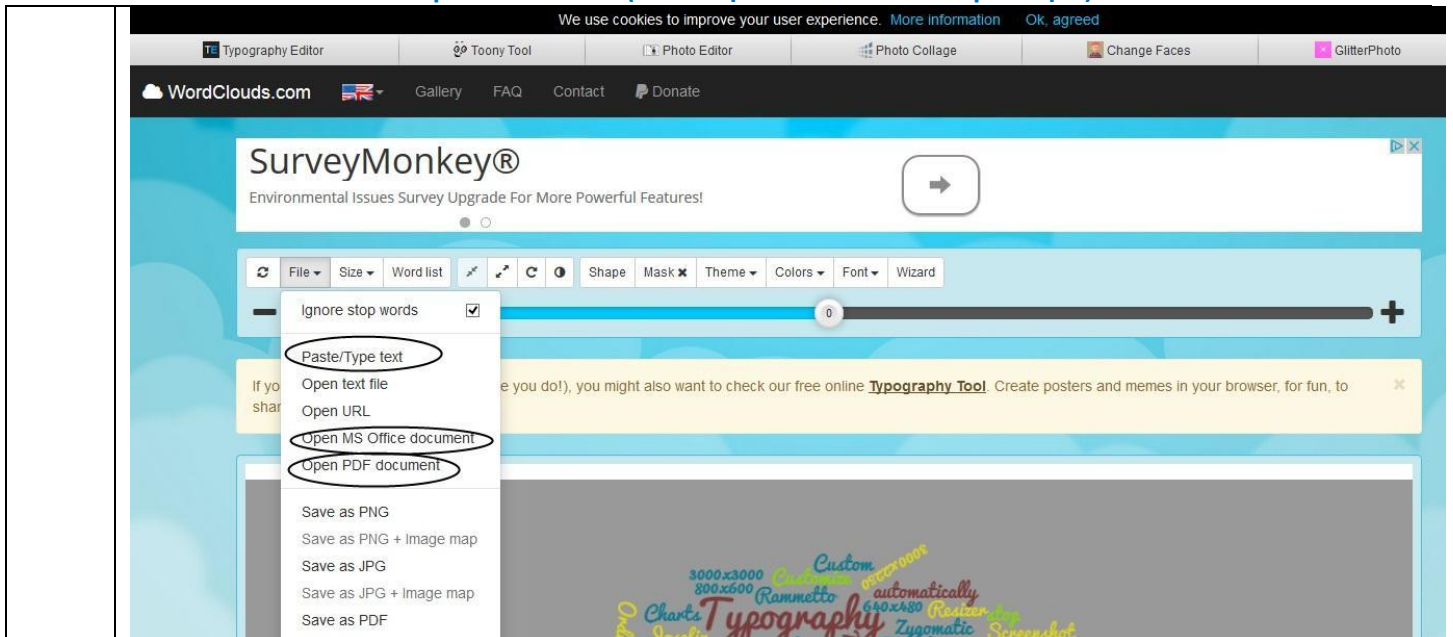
We use cookies to improve your user experience. More information Ok, agreed

TE Typography Editor | Toony Tool | Photo Editor | Photo Collage | Change Faces | GlitterPhoto

WordClouds.com Gallery FAQ Contact Donate

SurveyMonkey®

Environmental Issues Survey Upgrade For More Powerful Features!

File Size Word list Shape Mask Theme Colors Font Wizard

Ignore stop words

Paste/Type text
Open text file
Open URL
Open MS Office document
Open PDF document

Save as PNG
Save as PNG + Image map
Save as JPG
Save as JPG + Image map
Save as PDF

If yo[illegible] e you do!), you might also want to check our free online Typography Tool. Create posters and memes in your browser, for fun, to shar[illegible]

0

3000x3000 Custom 800x600 Rammetto automatically 640x480 Resizer Charts Typography Zygomatic Screenshot